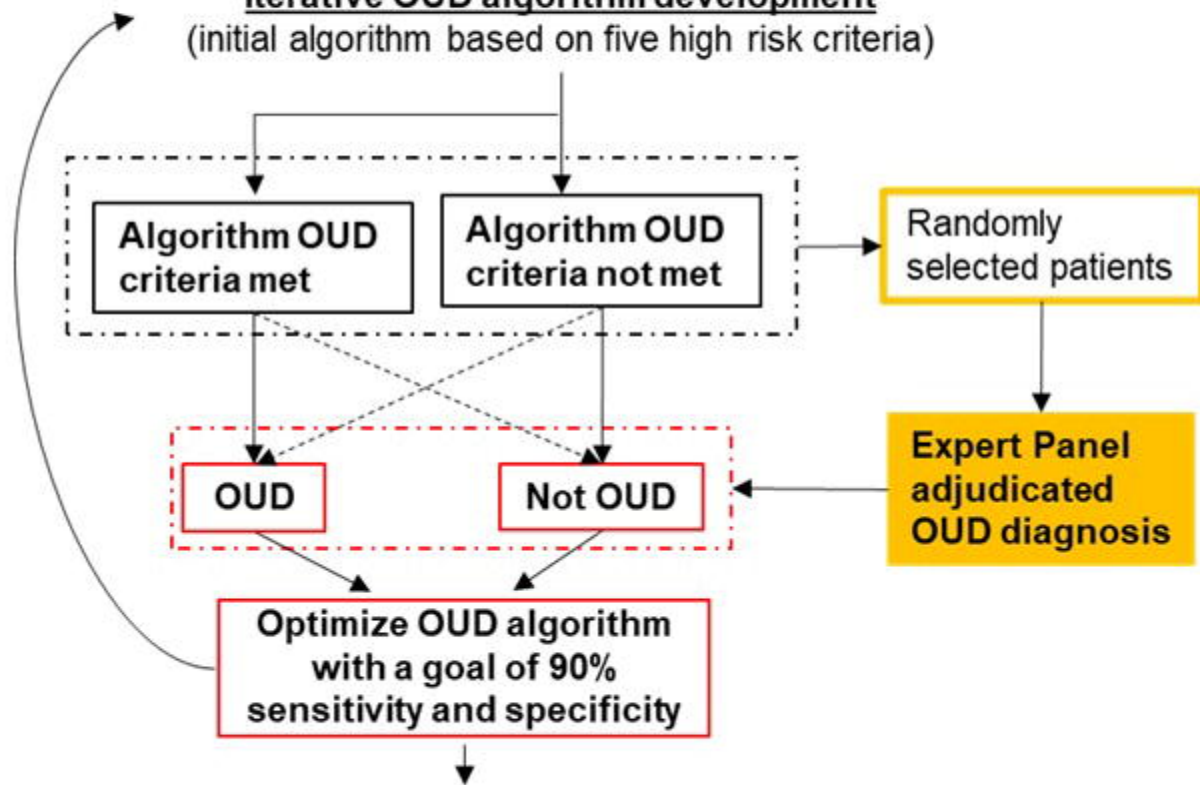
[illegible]
(initial algorithm based on five high risk criteria)

Algorithm OUD criteria met

Algorithm OUD criteria not met

Randomly selected patients

OUD

Not OUD

Expert Panel adjudicated OUD diagnosis

Optimize OUD algorithm with a goal of 90% sensitivity and specificity